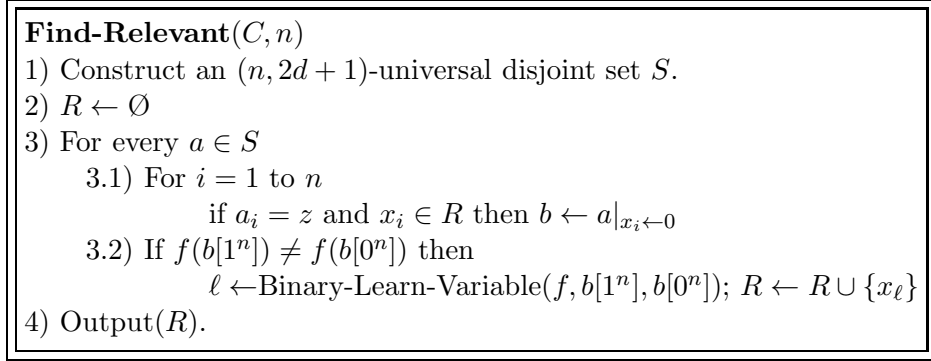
**Find-Relevant**$(C, n)$
1) Construct an $(n, 2d+1)$-universal disjoint set $S$.
2) $R \leftarrow \emptyset$
3) For every $a \in S$
3.1) For $i = 1$ to $n$
if $a_i = z$ and $x_i \in R$ then $b \leftarrow a|_{x_i \leftarrow 0}$
3.2) If $f(b[1^n]) \neq f(b[0^n])$ then
$\ell \leftarrow$Binary-Learn-Variable$(f, b[1^n], b[0^n])$; $R \leftarrow R \cup \{x_\ell\}$
4) Output$(R)$.